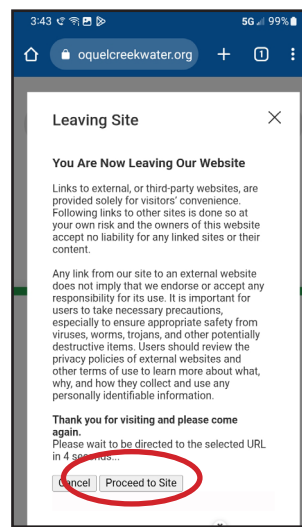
3:43
5G 99%

oquelcreekwater.org
1

Leaving Site
×

You Are Now Leaving Our Website

Links to external, or third-party websites, are provided solely for visitors' convenience. Following links to other sites is done so at your own risk and the owners of this website accept no liability for any linked sites or their content.

Any link from our site to an external website does not imply that we endorse or accept any responsibility for its use. It is important for users to take necessary precautions, especially to ensure appropriate safety from viruses, worms, trojans, and other potentially destructive items. Users should review the privacy policies of external websites and other terms of use to learn more about what, why, and how they collect and use any personally identifiable information.

Thank you for visiting and please come again.
Please wait to be directed to the selected URL in 4 seconds...

Cancel
Proceed to Site